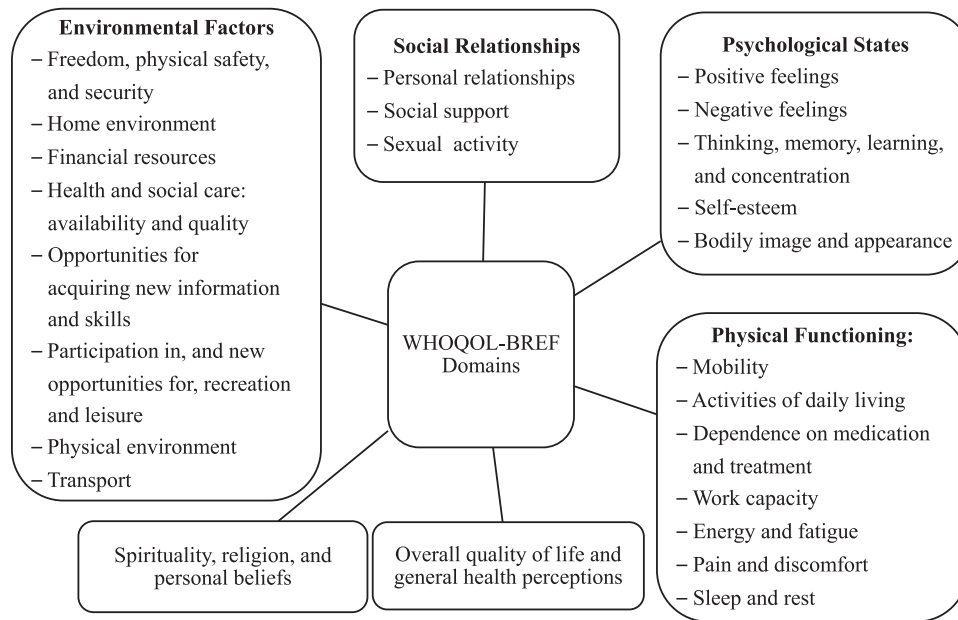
**Environmental Factors**
– Freedom, physical safety, and security
– Home environment
– Financial resources
– Health and social care: availability and quality
– Opportunities for acquiring new information and skills
– Participation in, and new opportunities for, recreation and leisure
– Physical environment
– Transport

**Social Relationships**
– Personal relationships
– Social support
– Sexual activity

**Psychological States**
– Positive feelings
– Negative feelings
– Thinking, memory, learning, and concentration
– Self-esteem
– Bodily image and appearance

WHOQOL-BREF Domains

**Physical Functioning:**
– Mobility
– Activities of daily living
– Dependence on medication and treatment
– Work capacity
– Energy and fatigue
– Pain and discomfort
– Sleep and rest

Spirituality, religion, and personal beliefs

Overall quality of life and general health perceptions